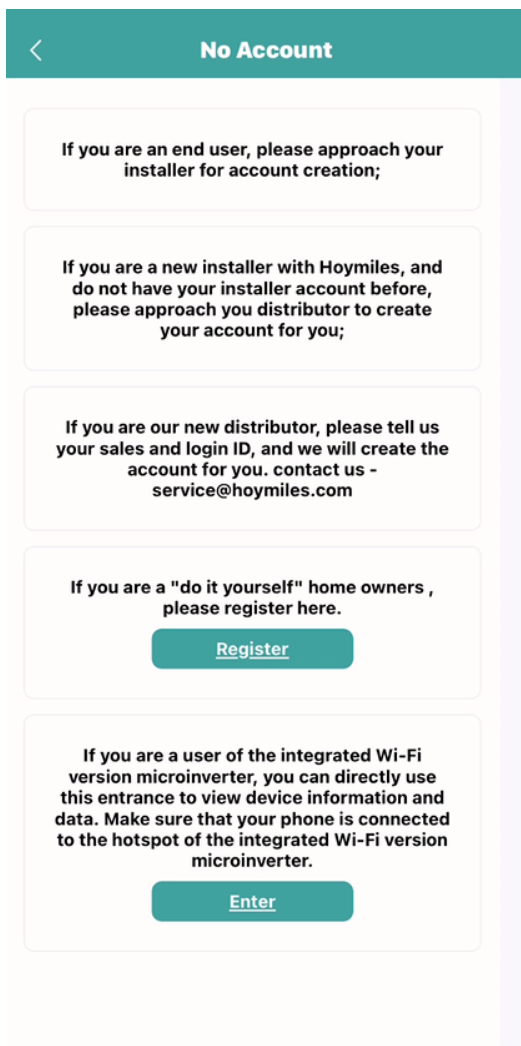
<

No Account

If you are an end user, please approach your installer for account creation;

If you are a new installer with Hoymiles, and do not have your installer account before, please approach you distributor to create your account for you;

If you are our new distributor, please tell us your sales and login ID, and we will create the account for you. contact us - service@hoymiles.com

If you are a "do it yourself" home owners , please register here.

Register

If you are a user of the integrated Wi-Fi version microinverter, you can directly use this entrance to view device information and data. Make sure that your phone is connected to the hotspot of the integrated Wi-Fi version microinverter.

Enter